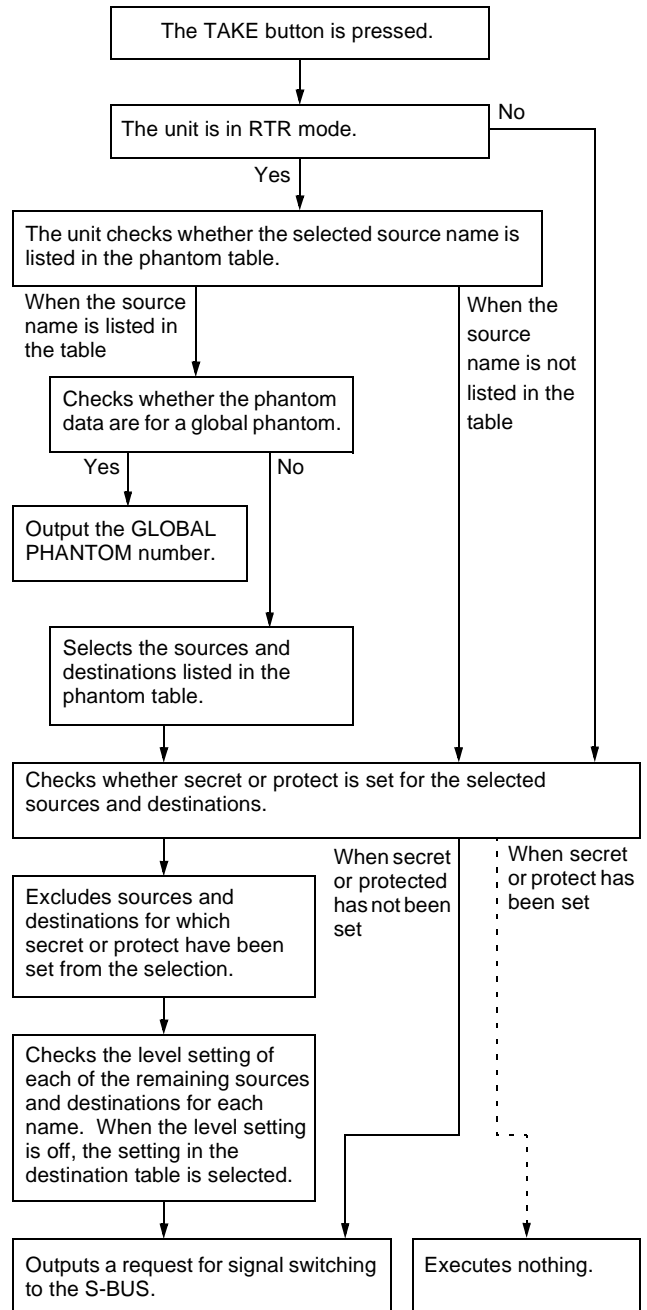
The TAKE button is pressed.

The unit is in RTR mode.

No

Yes

The unit checks whether the selected source name is listed in the phantom table.

When the source name is listed in the table

When the source name is not listed in the table

Checks whether the phantom data are for a global phantom.

Yes

No

Output the GLOBAL PHANTOM number.

Selects the sources and destinations listed in the phantom table.

Checks whether secret or protect is set for the selected sources and destinations.

When secret or protected has not been set

When secret or protect has been set

Excludes sources and destinations for which secret or protect have been set from the selection.

Checks the level setting of each of the remaining sources and destinations for each name. When the level setting is off, the setting in the destination table is selected.

Outputs a request for signal switching to the S-BUS.

Executes nothing.